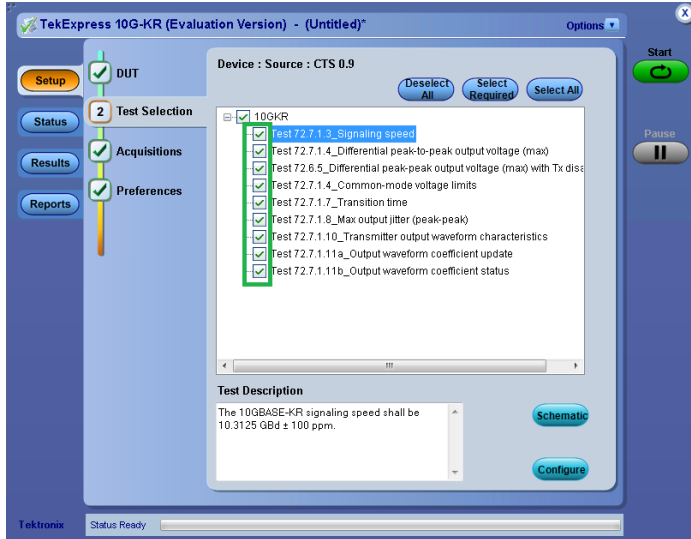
TekExpress 10G-KR (Evaluation Version) - (Untitled)*

Options

Setup

Status

Results

Reports

DUT

2 Test Selection

Acquisitions

Preferences

Device : Source : CTS 0.9

Deselect All

Select Required

Select All

10GKR

Test 72.7.1.3_Signaling speed

Test 72.7.1.4_Differential peak-to-peak output voltage (max)

Test 72.6.5_Differential peak-peak output voltage (max) with Tx disa

Test 72.7.1.4_Common-mode voltage limits

Test 72.7.1.7_Transition time

Test 72.7.1.8_Max output jitter (peak-peak)

Test 72.7.1.10_Transmitter output waveform characteristics

Test 72.7.1.11a_Output waveform coefficient update

Test 72.7.1.11b_Output waveform coefficient status

Test Description

The 10GBASE-KR signaling speed shall be 10.3125 GBd ± 100 ppm.

Schematic

Configure

Start

Pause

Tektronix

Status Ready